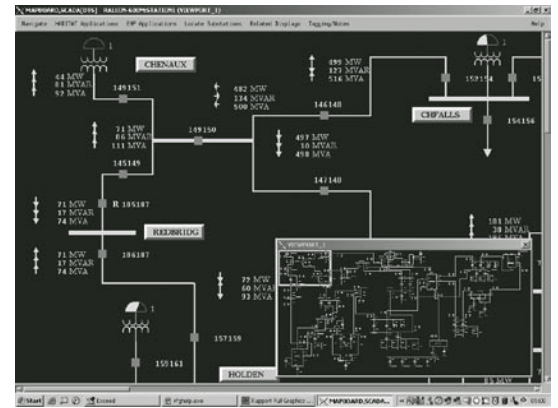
MAPBOARD_SCADA(DTS) RALLCH-600MSTATIONS (VIEWPORT_1)

Navigate HABITAT Applications EMP Applications Locate Substations Related Displays Tagging/Notes Help

1

CHENAUX

64 MW
81 MVAR
92 MVA

149151

482 MW
134 MVAR
500 MVA

499 MW
127 MVAR
516 MVA

152154

146148

CHFALLS

154156

71 MW
86 MVAR
111 MVA

149150

497 MW
10 MVAR
498 MVA

145149

147148

71 MW
37 MVAR
74 MVA

R 185187

REDBRIDG

71 MW
37 MVAR
74 MVA

186187

101 MW
38 MVAR

VIEWPORT_1

77 MW
60 MVAR
98 MVA

1

157159

155161

HOLDEN

Start

Exceed

Support Full Graphics

MAPBOARD_SCADA